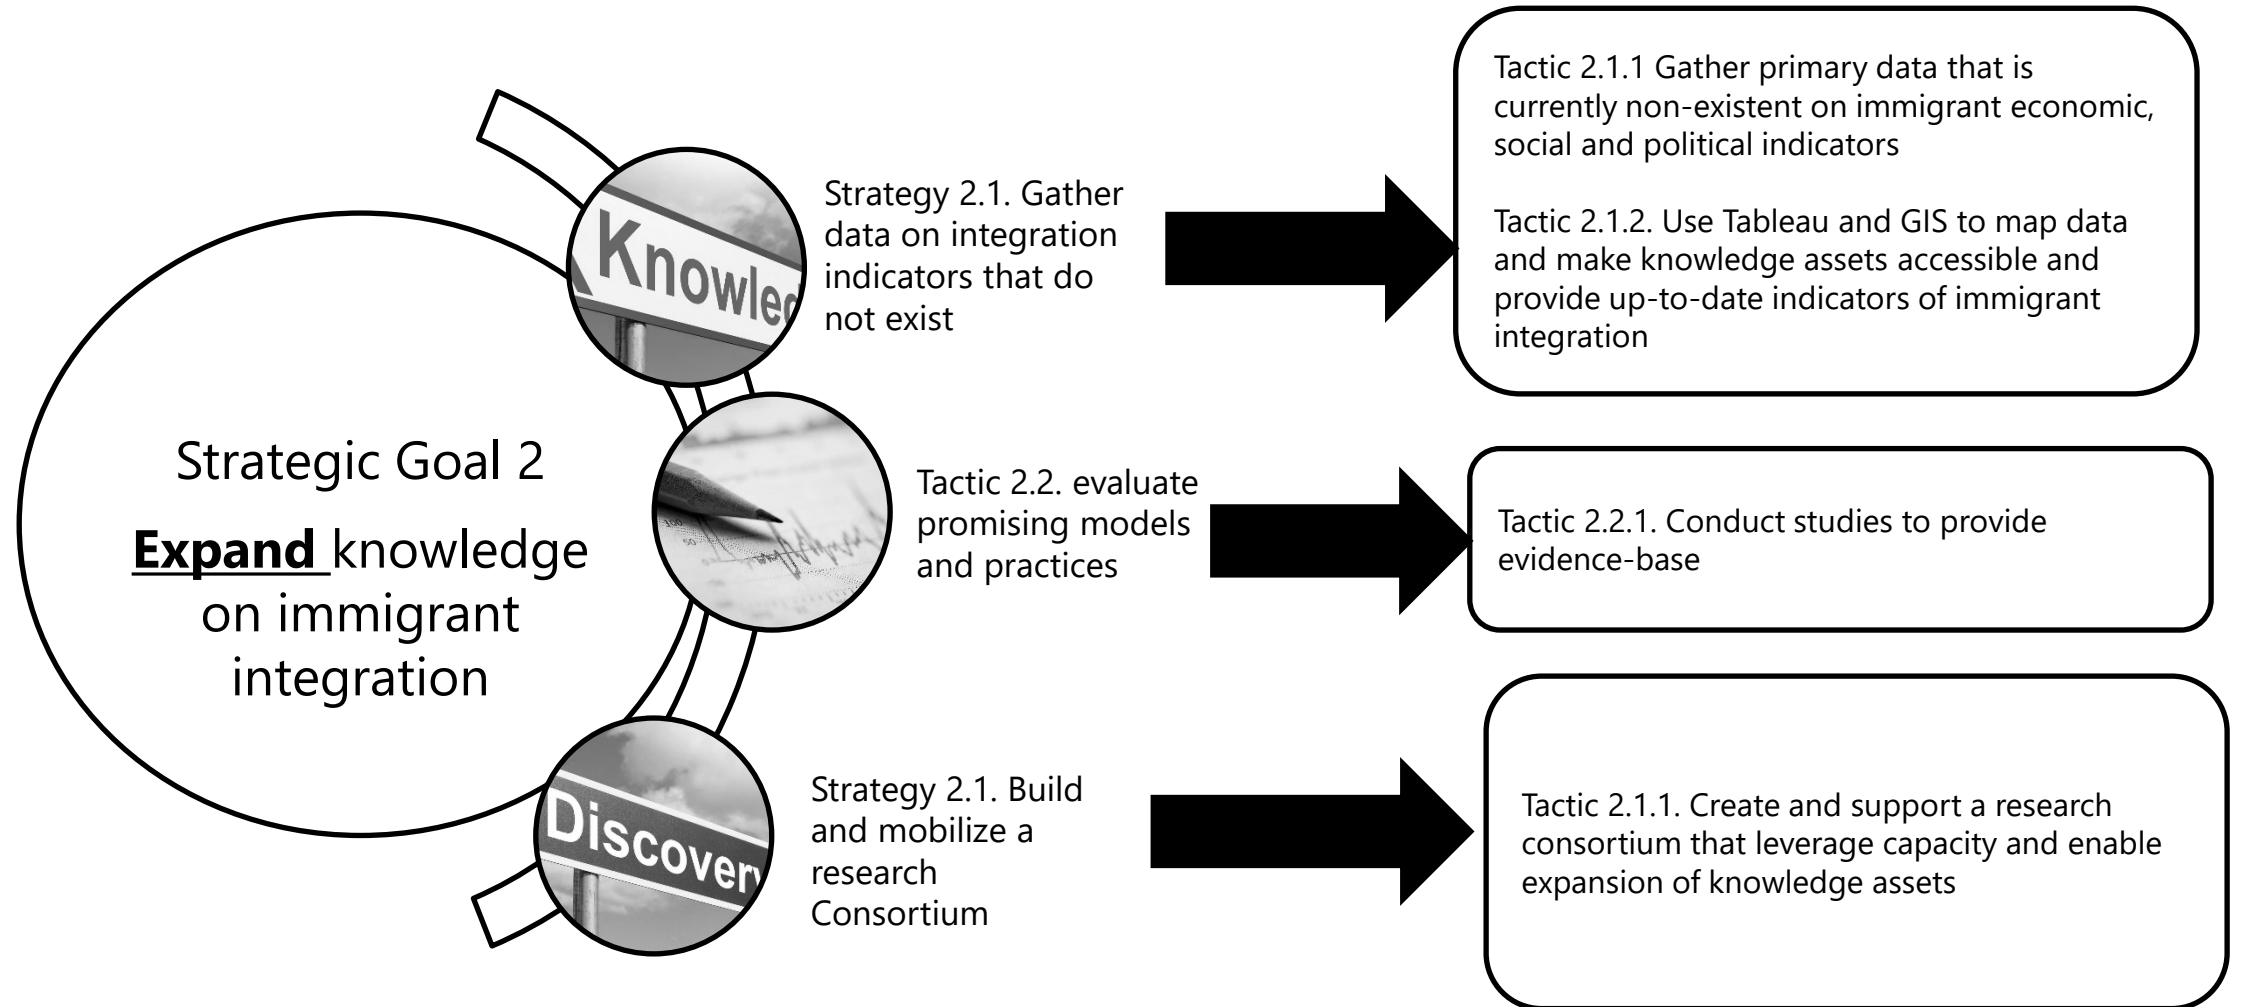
Strategic Goal 2

**Expand** knowledge on immigrant integration

Knowled

Strategy 2.1. Gather data on integration indicators that do not exist

Tactic 2.1.1 Gather primary data that is currently non-existent on immigrant economic, social and political indicators

Tactic 2.1.2. Use Tableau and GIS to map data and make knowledge assets accessible and provide up-to-date indicators of immigrant integration

Tactic 2.2. evaluate promising models and practices

Tactic 2.2.1. Conduct studies to provide evidence-base

Discovery

Strategy 2.1. Build and mobilize a research Consortium

Tactic 2.1.1. Create and support a research consortium that leverage capacity and enable expansion of knowledge assets